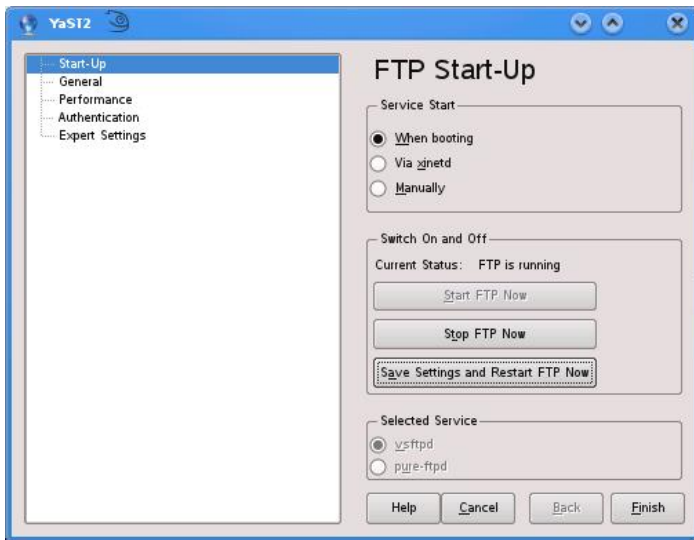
YaST2

Start-Up
General
Performance
Authentication
Expert Settings

FTP Start-Up

Service Start
When booting
Via xinetd
Manually

Switch On and Off
Current Status: FTP is running
Start FTP Now
Stop FTP Now
Save Settings and Restart FTP Now

Selected Service
vsftpd
pure-ftpd

Help
Cancel
Back
Finish